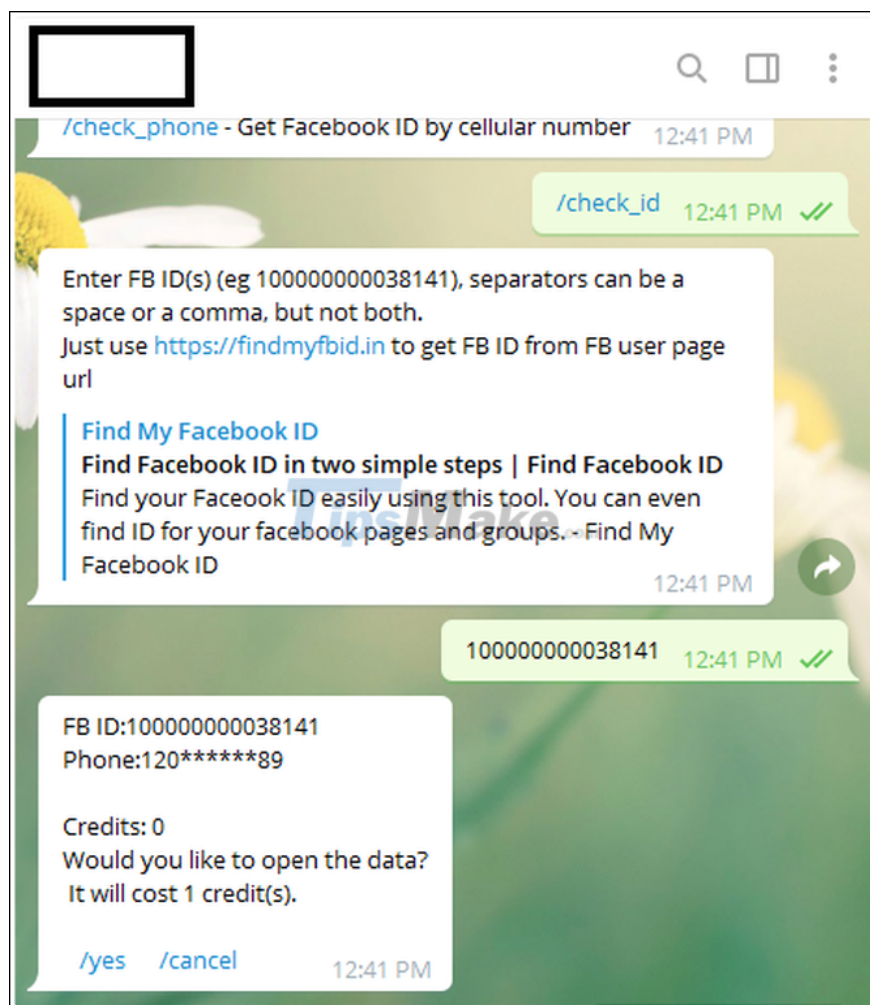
/check_phone - Get Facebook ID by cellular number 12:41 PM

/check_id 12:41 PM

Enter FB ID(s) (eg 100000000038141), separators can be a space or a comma, but not both.
Just use https://findmyfbid.in to get FB ID from FB user page url

Find My Facebook ID
**Find Facebook ID in two simple steps | Find Facebook ID**
Find your Faceook ID easily using this tool. You can even find ID for your facebook pages and groups. - Find My Facebook ID
12:41 PM

TipsMake

100000000038141 12:41 PM

FB ID:100000000038141
Phone:120******89

Credits: 0
Would you like to open the data?
It will cost 1 credit(s).

/yes /cancel 12:41 PM